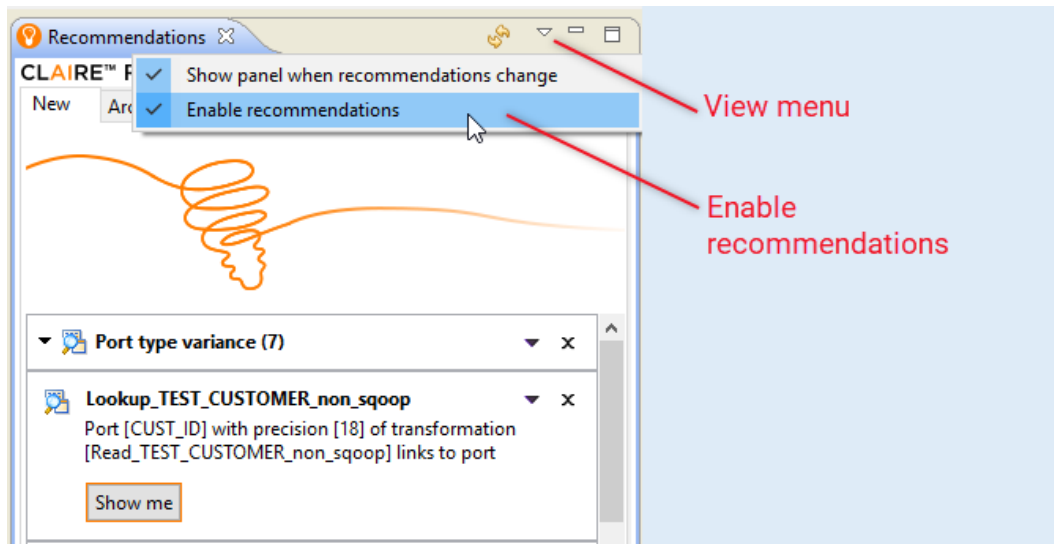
Recommendations

CLAIRE™ R

New

Arc

Show panel when recommendations change

Enable recommendations

View menu

Enable recommendations

Port type variance (7)

Lookup_TEST_CUSTOMER_non_sqoop

Port [CUST_ID] with precision [18] of transformation [Read_TEST_CUSTOMER_non_sqoop] links to port

Show me